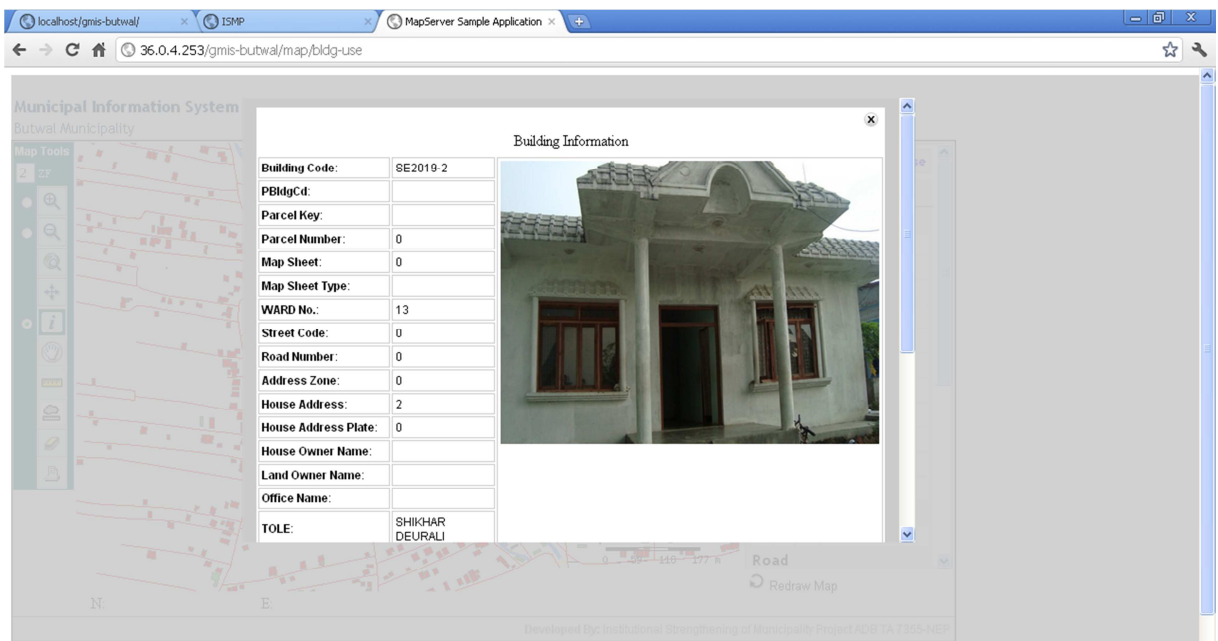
localhost/gmis-butwal/ ×
ISMP ×
MapServer Sample Application ×

36.0.4.253/gmis-butwal/map/bldg-use

Municipal Information System
Butwal Municipality

Map Tools

Building Information

| Building Code: | SE2019-2 |
|---|---|
| PBldgCd: | |
| Parcel Key: | |
| Parcel Number: | 0 |
| Map Sheet: | 0 |
| Map Sheet Type: | |
| WARD No.: | 13 |
| Street Code: | 0 |
| Road Number: | 0 |
| Address Zone: | 0 |
| House Address: | 2 |
| House Address Plate: | 0 |
| House Owner Name: | |
| Land Owner Name: | |
| Office Name: | |
| TOLE: | SHIKHAR DEURALI |

Road
Redraw Map

N E

Developed By: Institutional Strengthening of Municipality Project ADB TA 7365-NEP